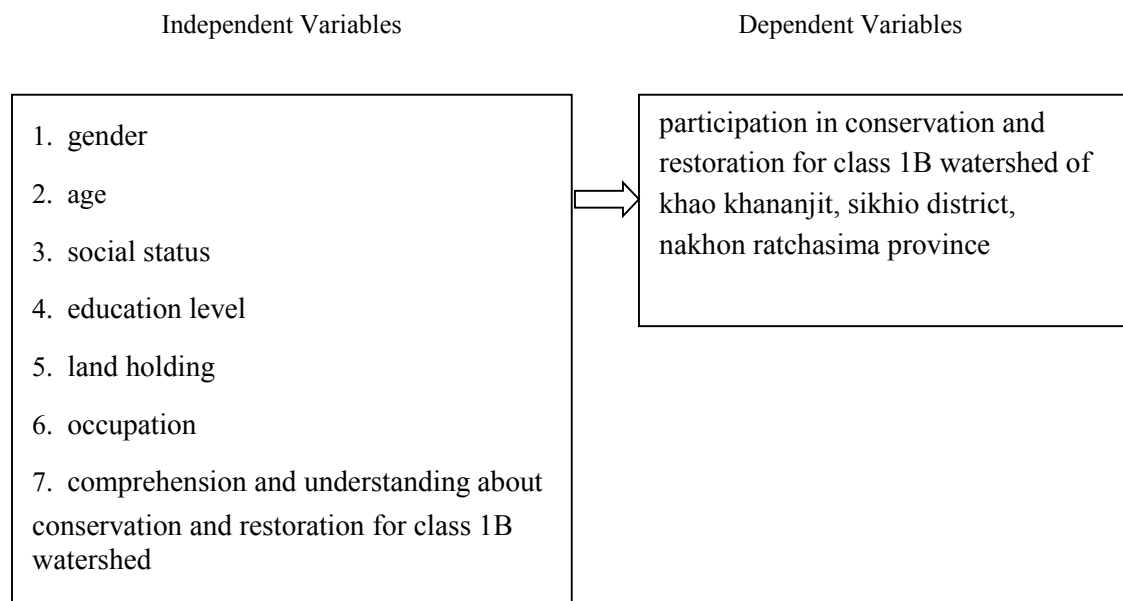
Independent Variables

Dependent Variables

1. gender
2. age
3. social status
4. education level
5. land holding
6. occupation
7. comprehension and understanding about conservation and restoration for class 1B watershed

participation in conservation and restoration for class 1B watershed of khao khananjit, sikhio district, nakhon ratchasima province